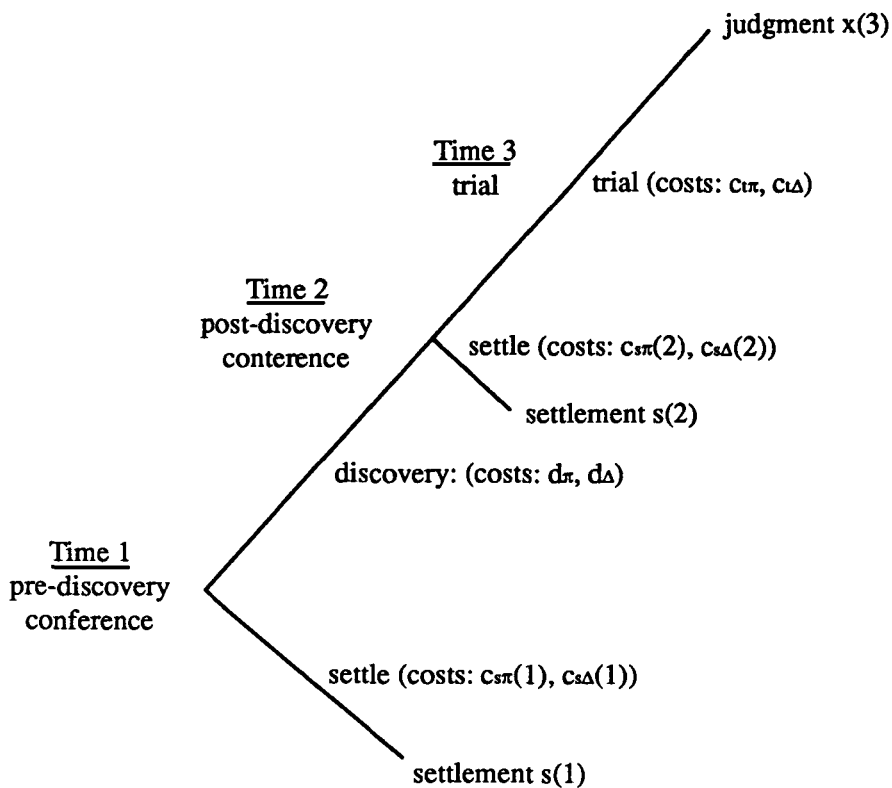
judgment x(3)

Time 3
trial

trial (costs: $c_{t\pi}$, $c_{t\Delta}$)

Time 2
post-discovery conterence

settle (costs: $c_{s\pi}(2)$, $c_{s\Delta}(2)$)

settlement s(2)

discovery: (costs: $d_{\pi}$, $d_{\Delta}$)

Time 1
pre-discovery conference

settle (costs: $c_{s\pi}(1)$, $c_{s\Delta}(1)$)

settlement s(1)